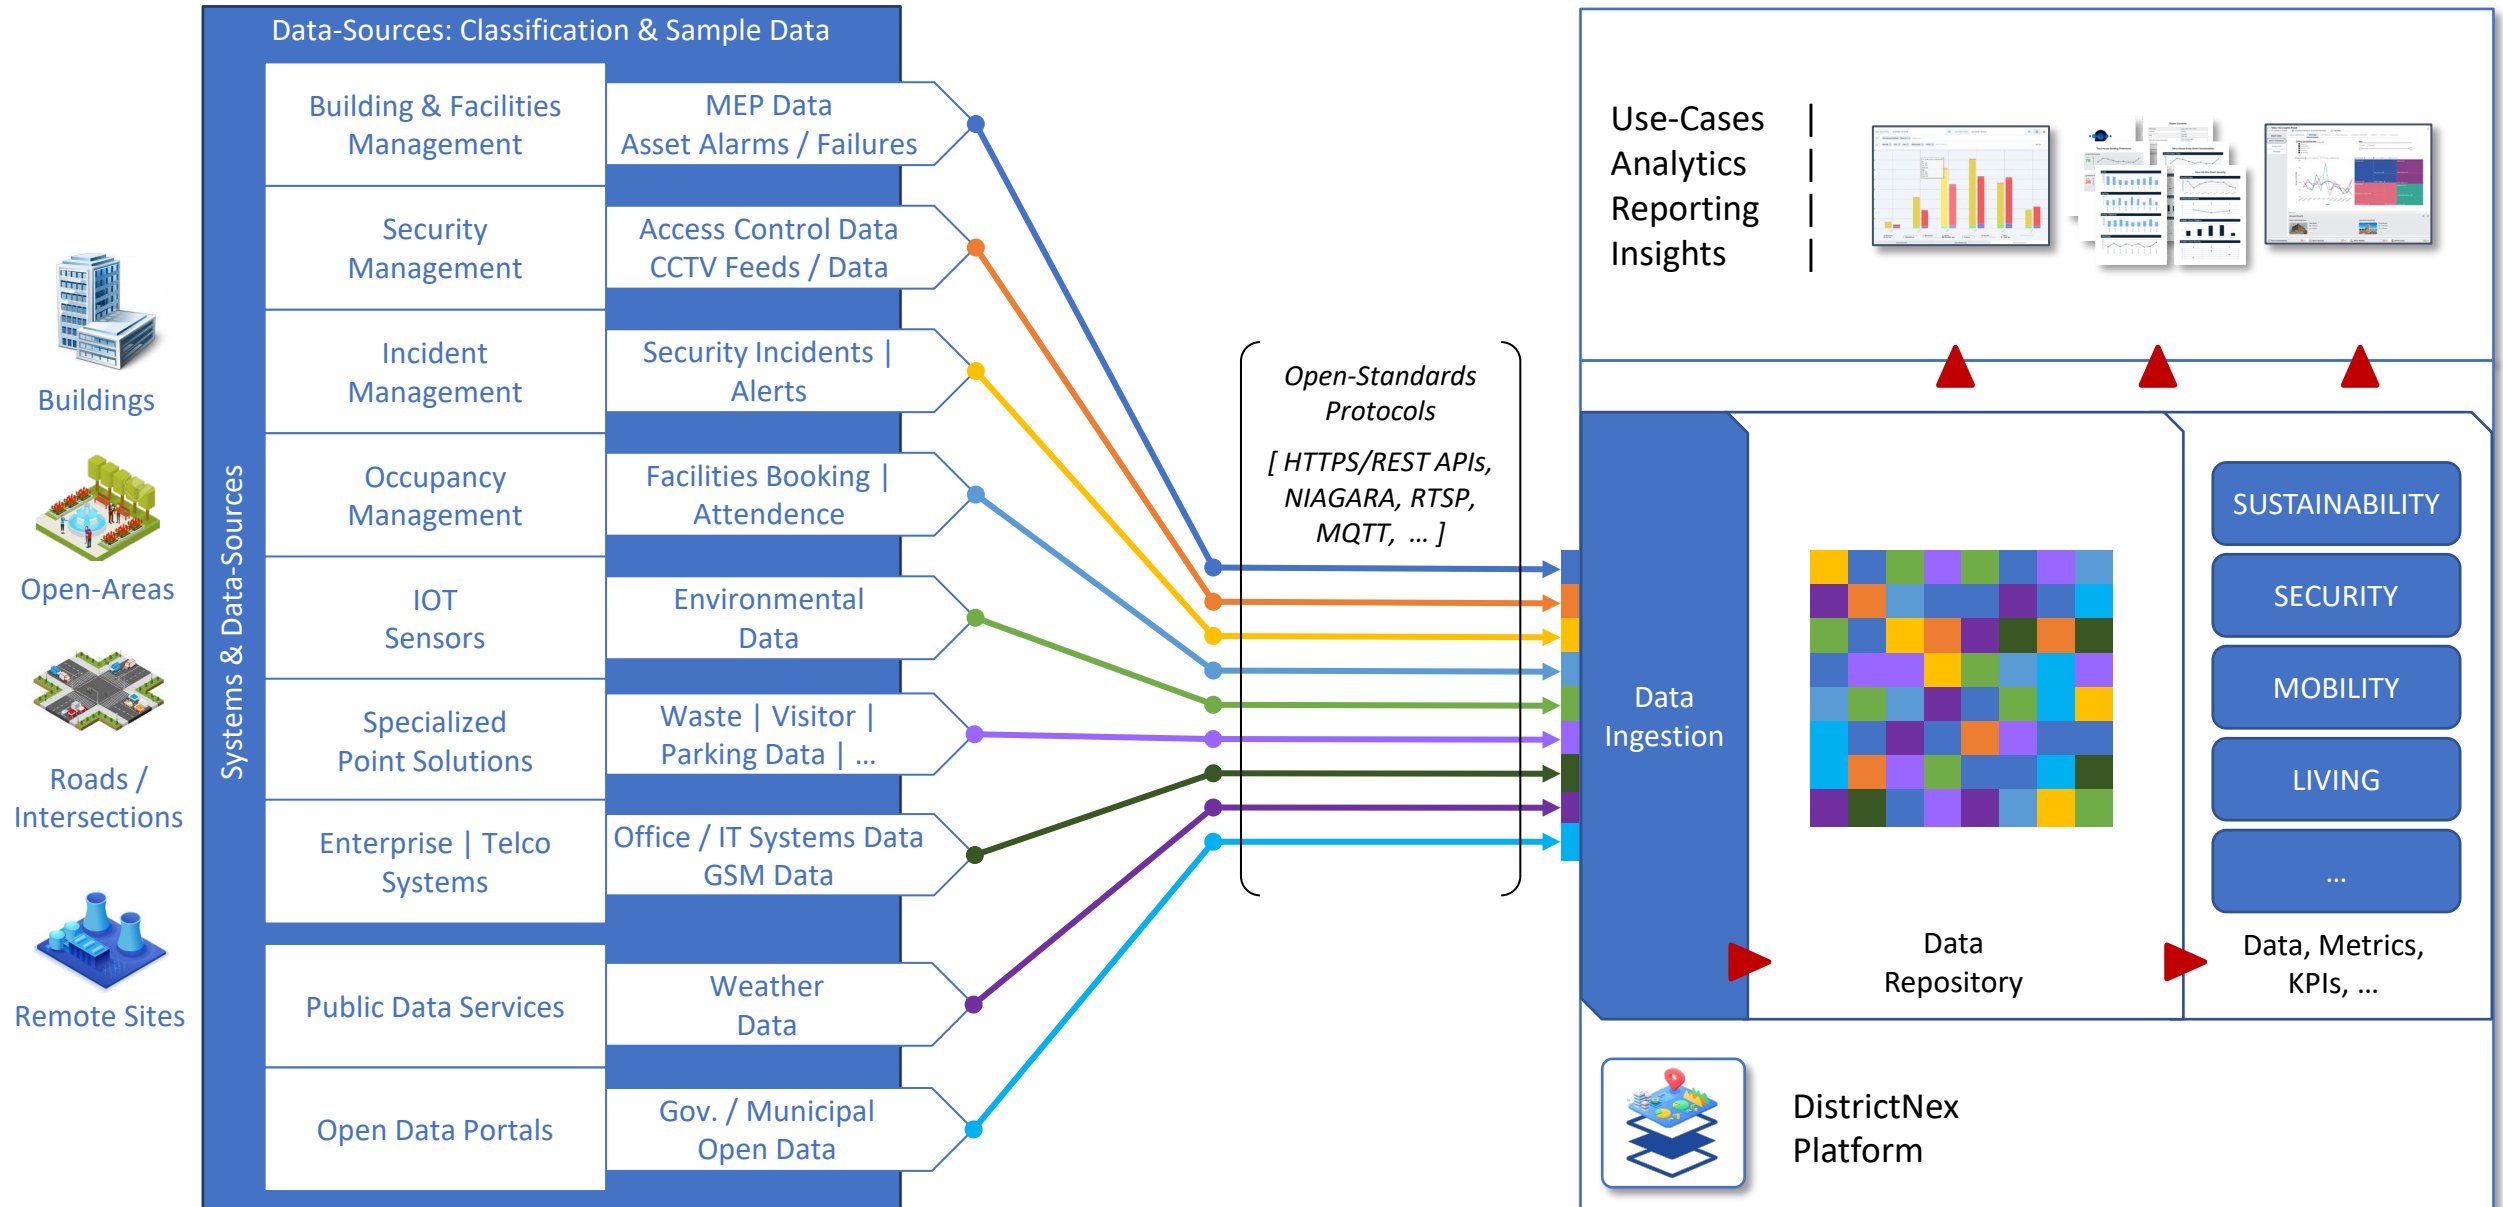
Buildings

Open-Areas

Roads / Intersections

Remote Sites

Data-Sources: Classification & Sample Data

Systems & Data-Sources

| | |
|---|---|
| Building & Facilities Management | MEP Data Asset Alarms / Failures |
| Security Management | Access Control Data CCTV Feeds / Data |
| Incident Management | Security Incidents \| Alerts |
| Occupancy Management | Facilities Booking \| Attendence |
| IOT Sensors | Environmental Data |
| Specialized Point Solutions | Waste \| Visitor \| Parking Data \| ... |
| Enterprise \| Telco Systems | Office / IT Systems Data GSM Data |
| Public Data Services | Weather Data |
| Open Data Portals | Gov. / Municipal Open Data |

Open-Standards Protocols

[ HTTPS/REST APIs, NIAGARA, RTSP, MQTT, ... ]

Use-Cases |
Analytics |
Reporting |
Insights |

Data Ingestion

Data Repository

SUSTAINABILITY

SECURITY

MOBILITY

LIVING

...

Data, Metrics, KPIs, ...

DistrictNex Platform